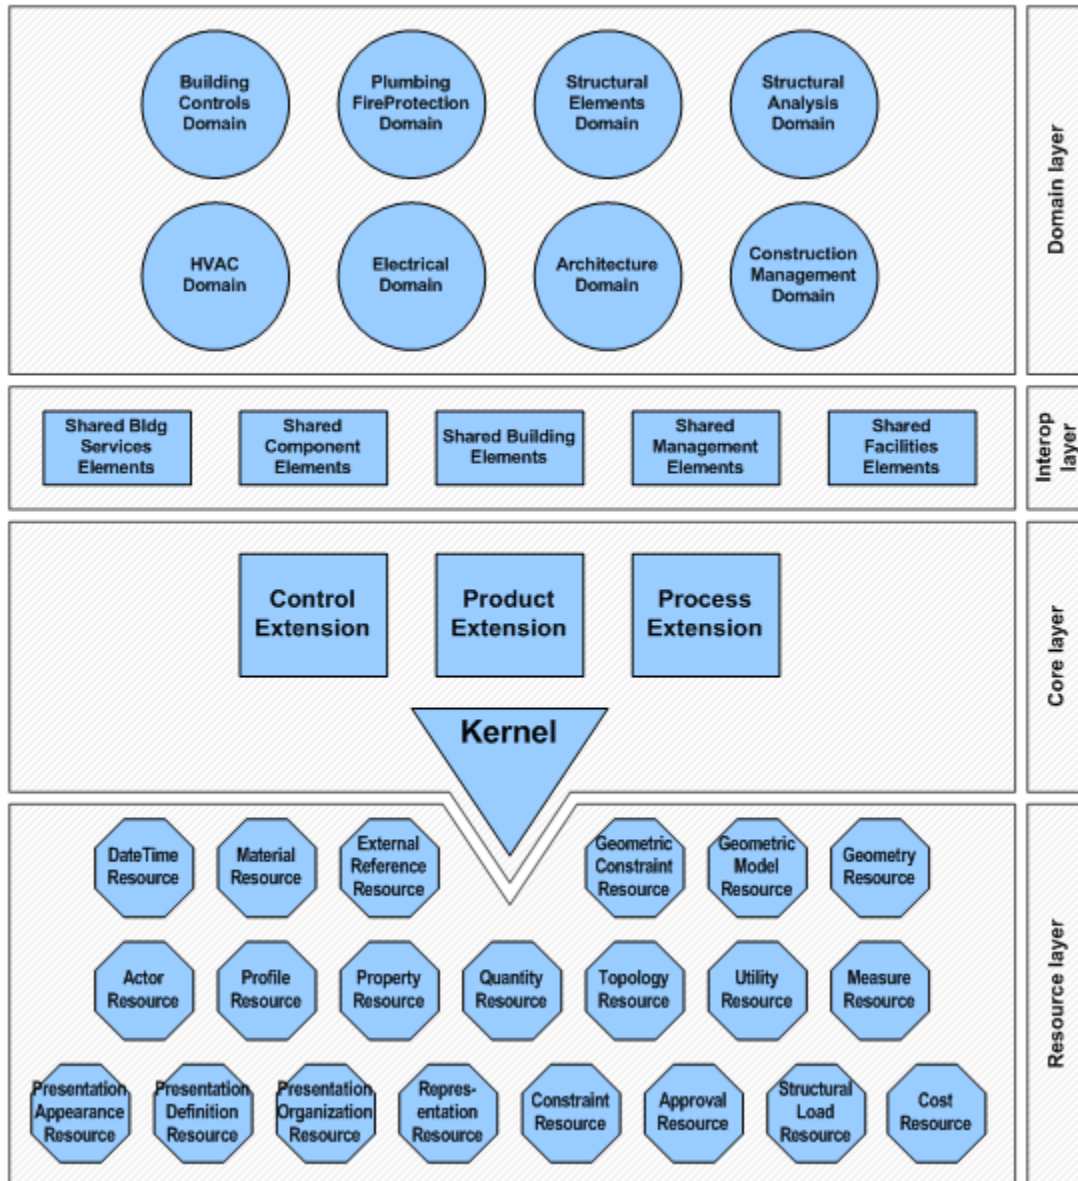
Building Controls Domain

Plumbing FireProtection Domain

Structural Elements Domain

Structural Analysis Domain

HVAC Domain

Electrical Domain

Architecture Domain

Construction Management Domain

Domain layer

Shared Bldg Services Elements

Shared Component Elements

Shared Building Elements

Shared Management Elements

Shared Facilities Elements

Interop layer

Control Extension

Product Extension

Process Extension

Kernel

Core layer

DateTime Resource

Material Resource

External Reference Resource

Geometric Constraint Resource

Geometric Model Resource

Geometry Resource

Actor Resource

Profile Resource

Property Resource

Quantity Resource

Topology Resource

Utility Resource

Measure Resource

Presentation Appearance Resource

Presentation Definition Resource

Presentation Organization Resource

Repres-entation Resource

Constraint Resource

Approval Resource

Structural Load Resource

Cost Resource

Resource layer